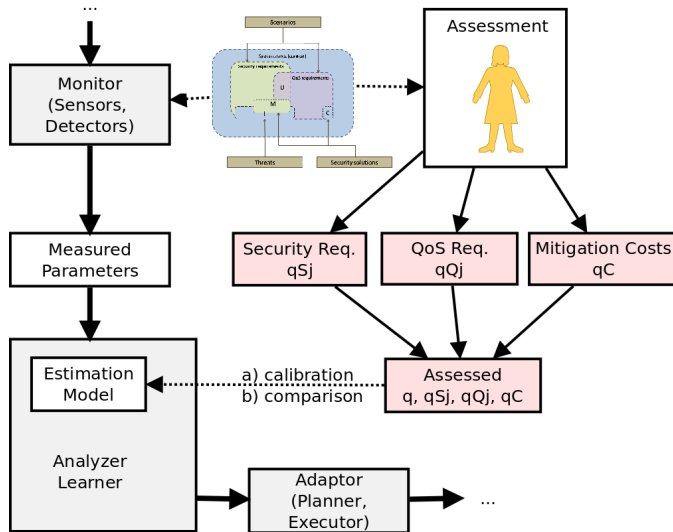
...

Monitor (Sensors, Detectors)

Scenarios

System state (context)

Security requirements

QoS requirements

U

M

C

Threats

Security solutions

Assessment

Measured Parameters

Security Req. qSj

QoS Req. qQj

Mitigation Costs qC

Estimation Model

a) calibration
b) comparison

Assessed q, qSj, qQj, qC

Analyzer Learner

Adaptor (Planner, Executor)

...